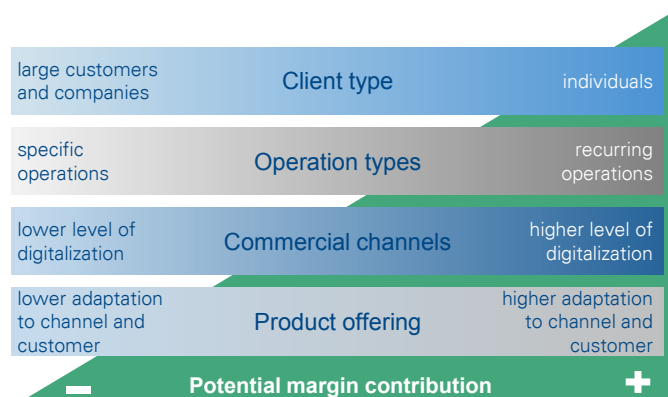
large customers and companies

Client type

individuals

specific operations

Operation types

recurring operations

lower level of digitalization

Commercial channels

higher level of digitalization

lower adaptation to channel and customer

Product offering

higher adaptation to channel and customer

−

Potential margin contribution

+